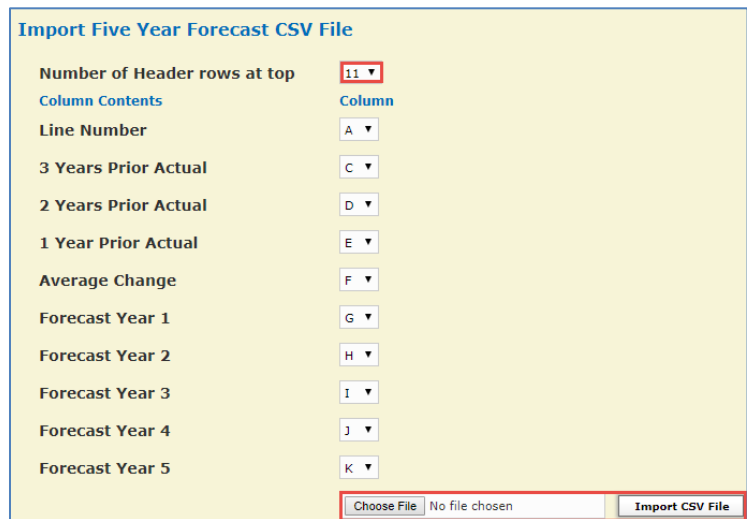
Import Five Year Forecast CSV File

Number of Header rows at top 11 ▾

| Column Contents | Column |
|---|---|
| Line Number | A ▾ |
| 3 Years Prior Actual | C ▾ |
| 2 Years Prior Actual | D ▾ |
| 1 Year Prior Actual | E ▾ |
| Average Change | F ▾ |
| Forecast Year 1 | G ▾ |
| Forecast Year 2 | H ▾ |
| Forecast Year 3 | I ▾ |
| Forecast Year 4 | J ▾ |
| Forecast Year 5 | K ▾ |

Choose File No file chosen Import CSV File